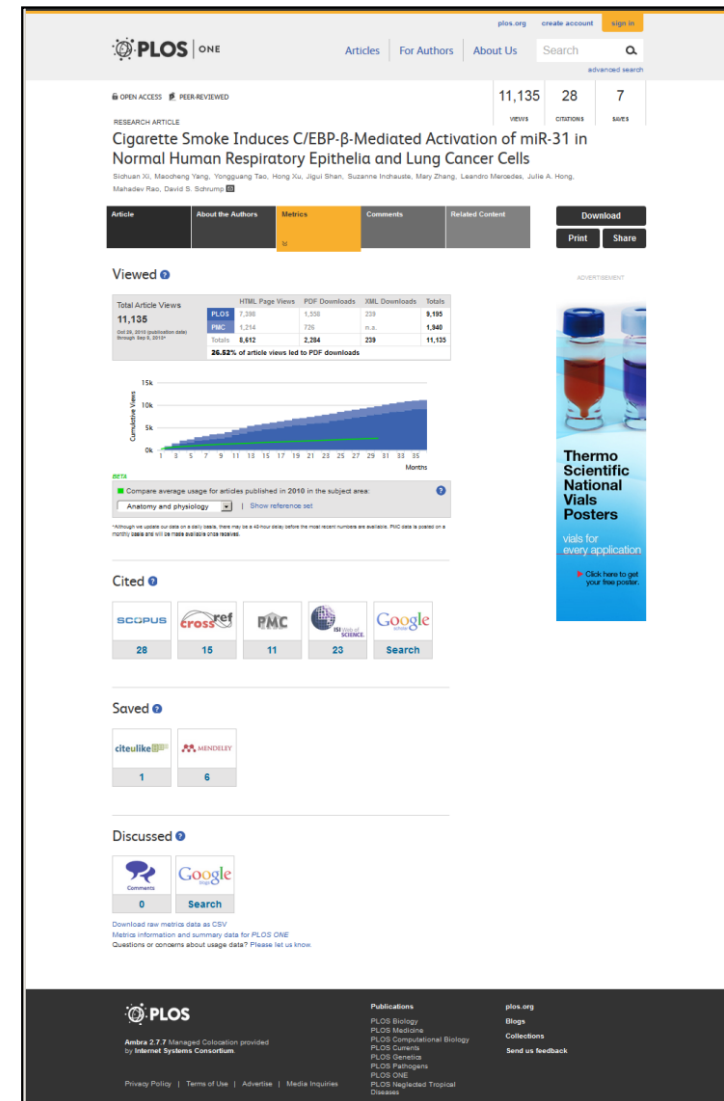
plos.org create account sign in

PLOS | ONE

Articles | For Authors | About Us | Search

advanced search

OPEN ACCESS PEER-REVIEWED

11,135 VIEWS | 28 CITATIONS | 7 SAVES

RESEARCH ARTICLE

Cigarette Smoke Induces C/EBP-β-Mediated Activation of miR-31 in Normal Human Respiratory Epithelia and Lung Cancer Cells

Sichuan Xi, Maocheng Yang, Yongguang Tao, Hong Xu, Jigui Shan, Suzanne Inchauste, Mary Zhang, Leandro Mercedes, Julie A. Hong, Mahadev Rao, David S. Schrump

Article | About the Authors | Metrics | Comments | Related Content

Download | Print | Share

ADVERTISEMENT

Viewed

Total Article Views
11,135
Oct 29, 2010 (publication date) through Sep 6, 2013*

| | HTML Page Views | PDF Downloads | XML Downloads | Totals |
|---|---|---|---|---|
| PLOS | 7,398 | 1,558 | 239 | 9,195 |
| PMC | 1,214 | 726 | n.a. | 1,940 |
| Totals | 8,612 | 2,284 | 239 | 11,135 |

26.52% of article views led to PDF downloads

15k
10k
5k
0k
Cumulative Views
1 3 5 7 9 11 13 15 17 19 21 23 25 27 29 31 33 35
Months

BETA

Compare average usage for articles published in 2010 in the subject area:

Anatomy and physiology | Show reference set

*Although we update our data on a daily basis, there may be a 48-hour delay before the most recent numbers are available. PMC data is posted on a monthly basis and will be made available once received.

Thermo Scientific National Vials Posters

vials for every application

Click here to get your free poster.

Cited

SCOPUS 28
crossref 15
PMC 11
ISI Web of Science 23
Google scholar Search

Saved

citeulike 1
MENDELEY 6

Discussed

Comments 0
Google blogs Search

Download raw metrics data as CSV
Metrics information and summary data for PLOS ONE
Questions or concerns about usage data? Please let us know.

PLOS

Ambra 2.7.7 Managed Colocation provided by Internet Systems Consortium.

Privacy Policy | Terms of Use | Advertise | Media Inquiries

Publications
PLOS Biology
PLOS Medicine
PLOS Computational Biology
PLOS Currents
PLOS Genetics
PLOS Pathogens
PLOS ONE
PLOS Neglected Tropical Diseases

plos.org
Blogs
Collections
Send us feedback